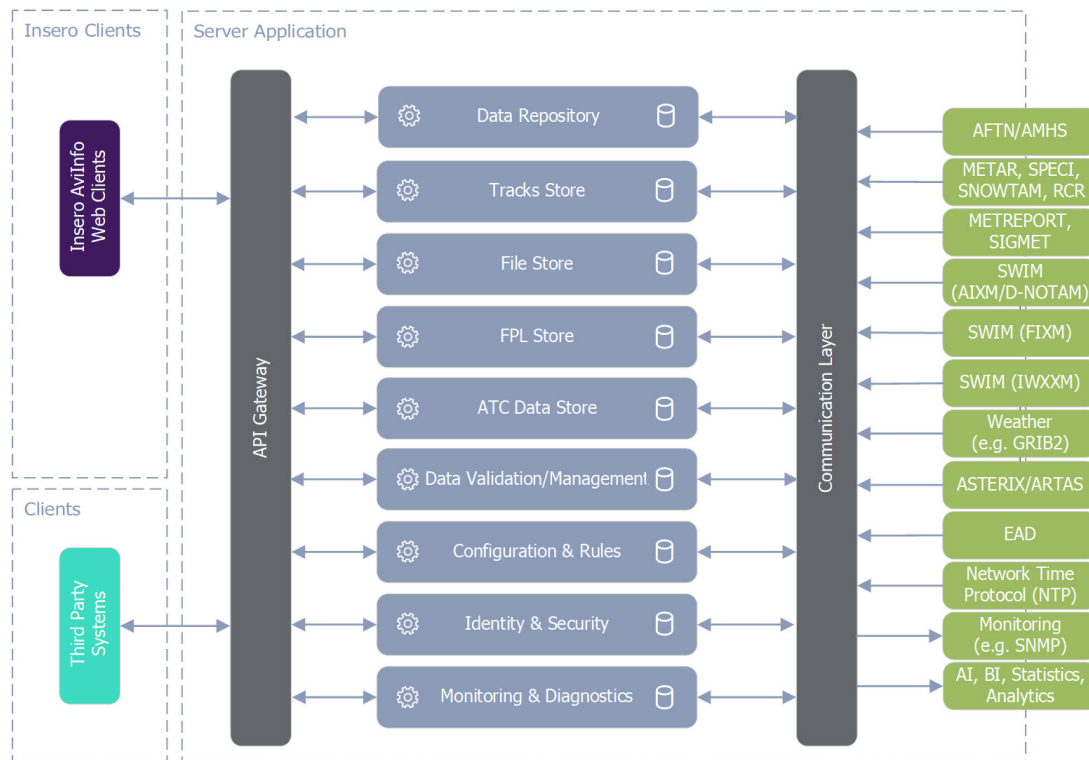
Insero Clients

Insero AviInfo Web Clients

Clients

Third Party Systems

Server Application

API Gateway

Data Repository

Tracks Store

File Store

FPL Store

ATC Data Store

Data Validation/Management

Configuration & Rules

Identity & Security

Monitoring & Diagnostics

Communication Layer

AFTN/AMHS

METAR, SPECI, SNOWTAM, RCR

METREPORT, SIGMET

SWIM (AIXM/D-NOTAM)

SWIM (FIXM)

SWIM (IWXXM)

Weather (e.g. GRIB2)

ASTERIX/ARTAS

EAD

Network Time Protocol (NTP)

Monitoring (e.g. SNMP)

AI, BI, Statistics, Analytics